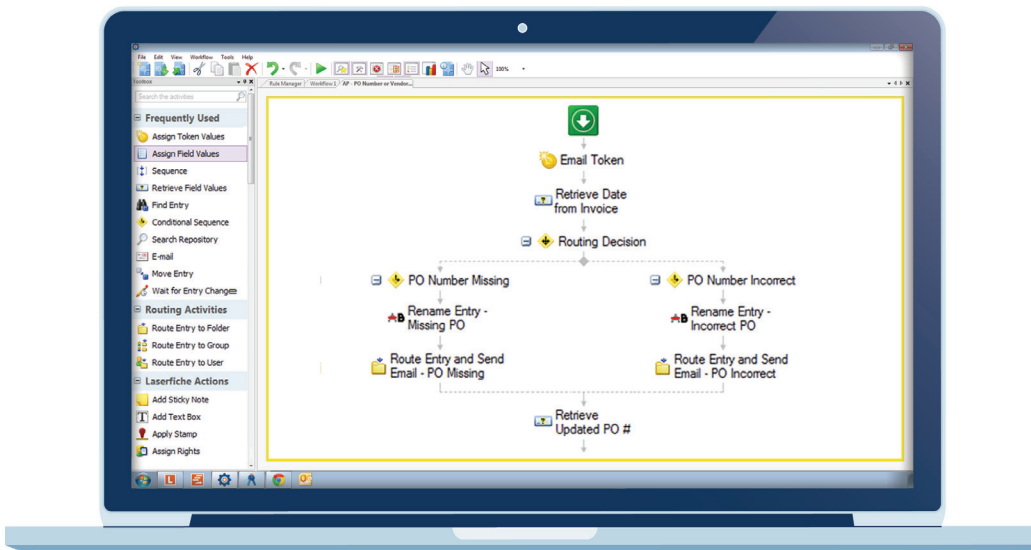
File Edit View Workflow Tools Help

100%

Toolbox

Search the activities

Frequently Used
Assign Token Values
Assign Field Values
Sequence
Retrieve Field Values
Find Entry
Conditional Sequence
Search Repository
E-mail
Move Entry
Wait for Entry Changes

Routing Activities
Route Entry to Folder
Route Entry to Group
Route Entry to User

Laserfiche Actions
Add Sticky Note
Add Text Box
Apply Stamp
Assign Rights

Rule Manager | Workflow 1 | AP - PO Number or Vendor...

Email Token

Retrieve Date from Invoice

Routing Decision

PO Number Missing

Rename Entry - Missing PO

Route Entry and Send Email - PO Missing

PO Number Incorrect

Rename Entry - Incorrect PO

Route Entry and Send Email - PO Incorrect

Retrieve Updated PO #